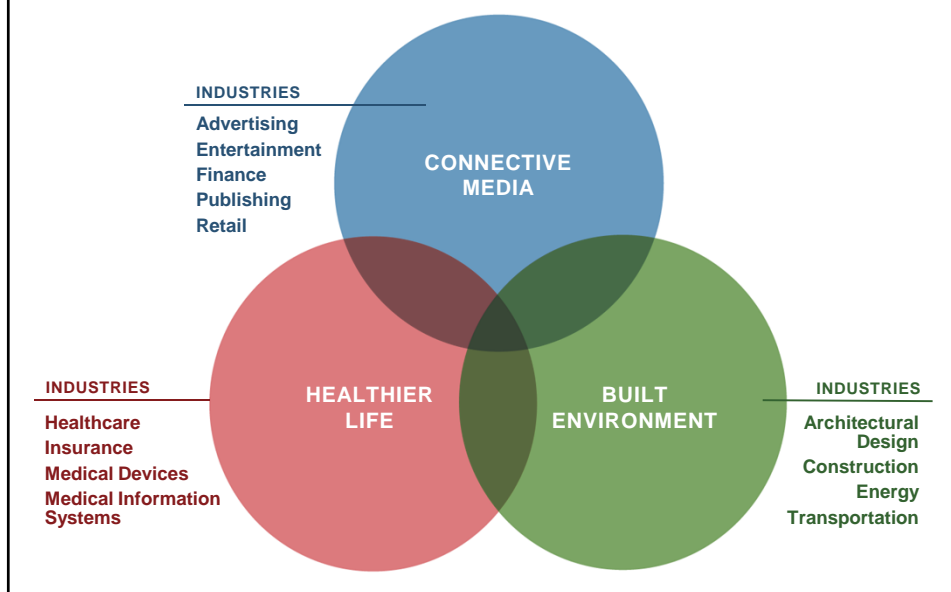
INDUSTRIES
Advertising
Entertainment
Finance
Publishing
Retail

CONNECTIVE MEDIA

INDUSTRIES
Healthcare
Insurance
Medical Devices
Medical Information Systems

HEALTHIER LIFE

BUILT ENVIRONMENT

INDUSTRIES
Architectural Design
Construction
Energy
Transportation